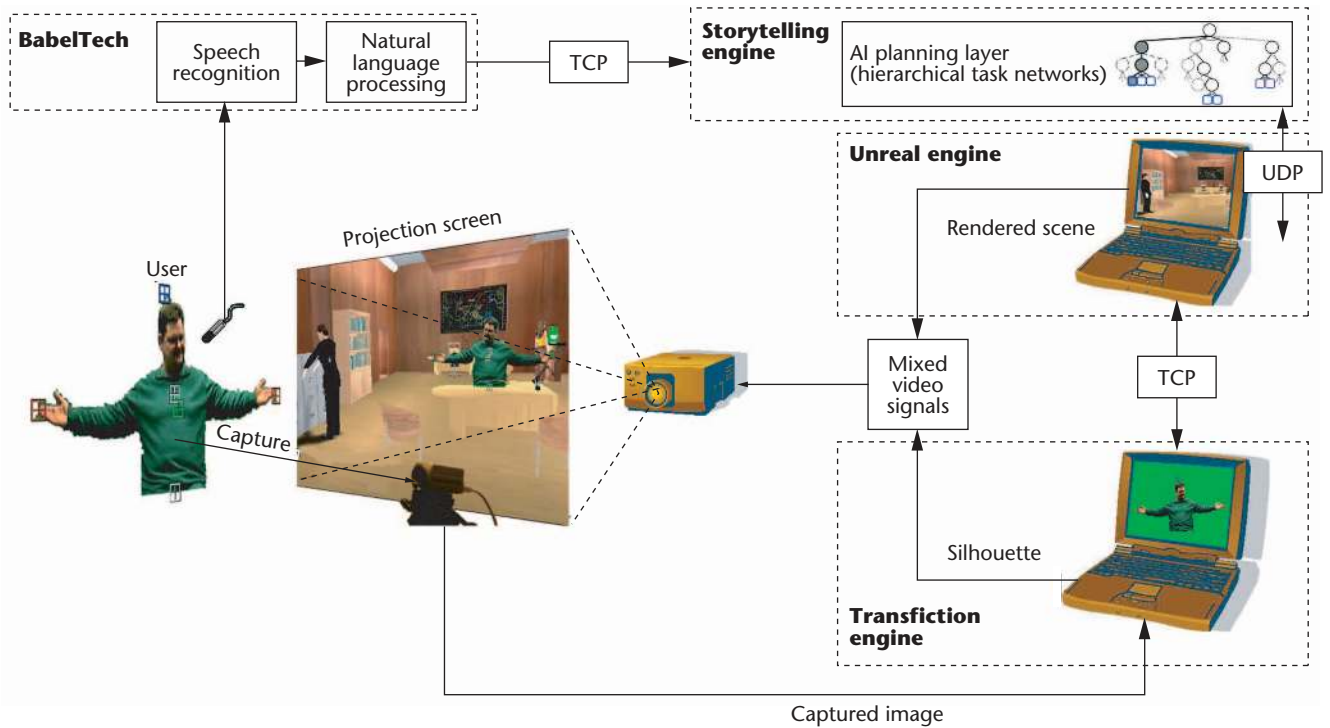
BabelTech

Speech recognition

Natural language processing

TCP

Storytelling engine

AI planning layer (hierarchical task networks)

Unreal engine

UDP

Rendered scene

Projection screen

User

Mixed video signals

TCP

Capture

Silhouette

Transfiction engine

Captured image